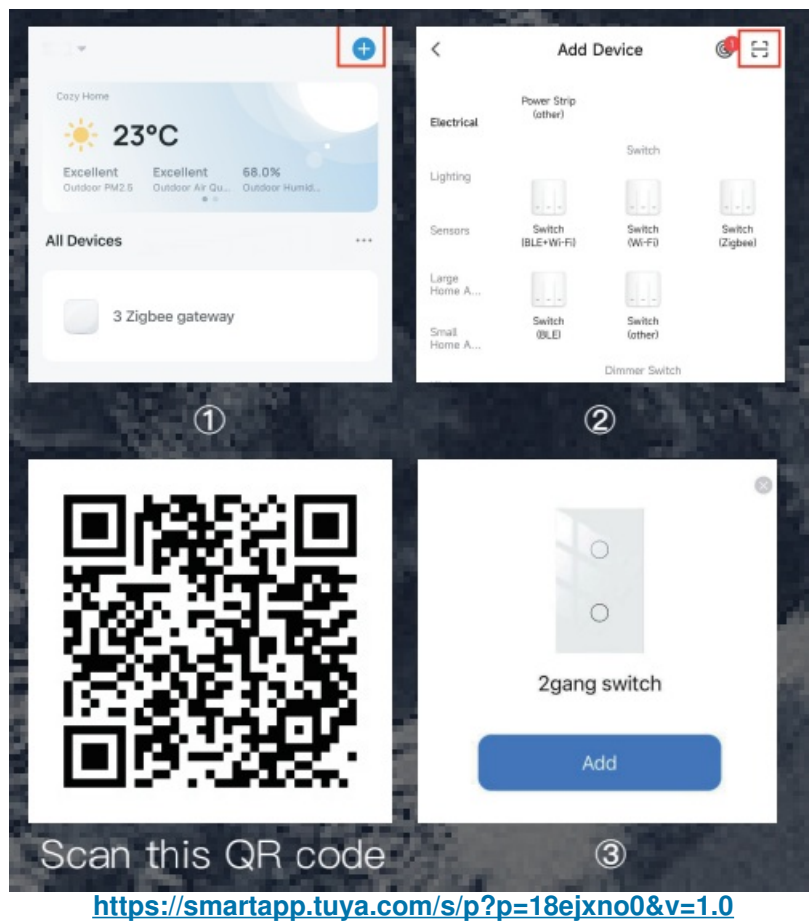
Cozy Home

23°C

Excellent
Outdoor PM2.5

Excellent
Outdoor Air Qu...

68.0%
Outdoor Humid...

All Devices

3 Zigbee gateway

①

Add Device

Electrical

Power Strip (other)

Switch

Lighting

Sensors

Switch (BLE+Wi-Fi)

Switch (Wi-Fi)

Switch (Zigbee)

Large Home A...

Small Home A...

Switch (BLE)

Switch (other)

Dimmer Switch

②

Scan this QR code

2gang switch

Add

③

https://smartapp.tuya.com/s/p?p=18ejxno0&v=1.0